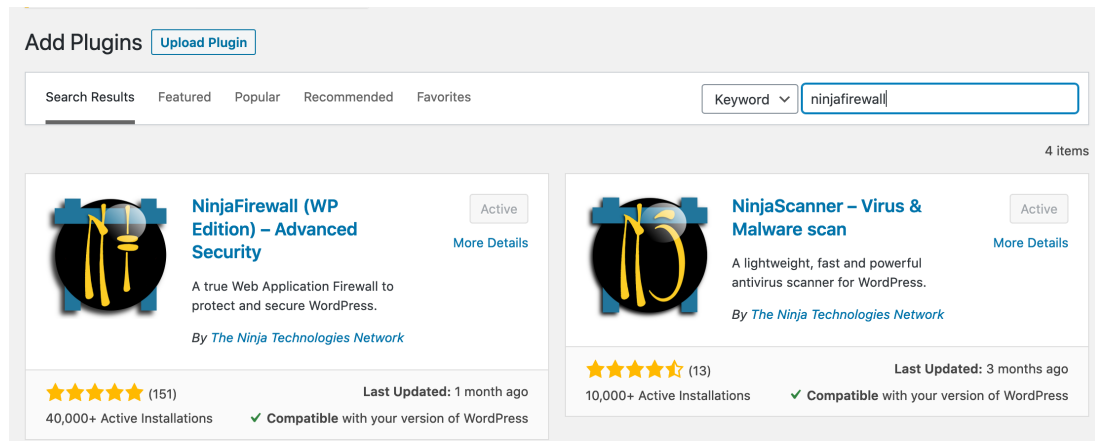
Add Plugins Upload Plugin

Search Results Featured Popular Recommended Favorites

Keyword ninjafirewall

4 items

NinjaFirewall (WP Edition) – Advanced Security

Active

More Details

A true Web Application Firewall to protect and secure WordPress.

By The Ninja Technologies Network

(151)

Last Updated: 1 month ago

40,000+ Active Installations

Compatible with your version of WordPress

NinjaScanner – Virus & Malware scan

Active

More Details

A lightweight, fast and powerful antivirus scanner for WordPress.

By The Ninja Technologies Network

(13)

Last Updated: 3 months ago

10,000+ Active Installations

Compatible with your version of WordPress